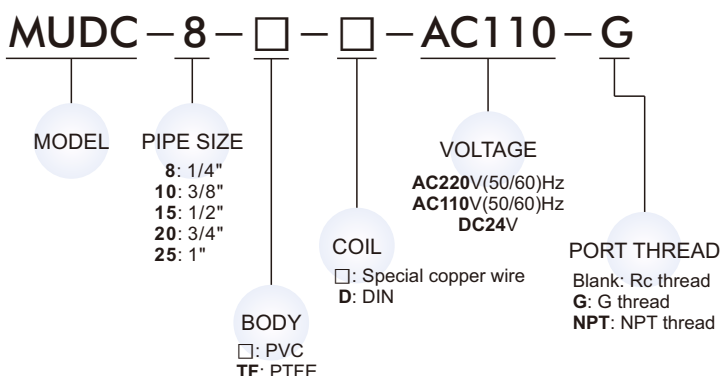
MUDC – 8 – □ – □ – AC110 – G

MODEL

PIPE SIZE
8: 1/4"
10: 3/8"
15: 1/2"
20: 3/4"
25: 1"

BODY
□: PVC
TF: PTFE

COIL
□: Special copper wire
D: DIN

VOLTAGE
AC220V(50/60)Hz
AC110V(50/60)Hz
DC24V

PORT THREAD
Blank: Rc thread
G: G thread
NPT: NPT thread